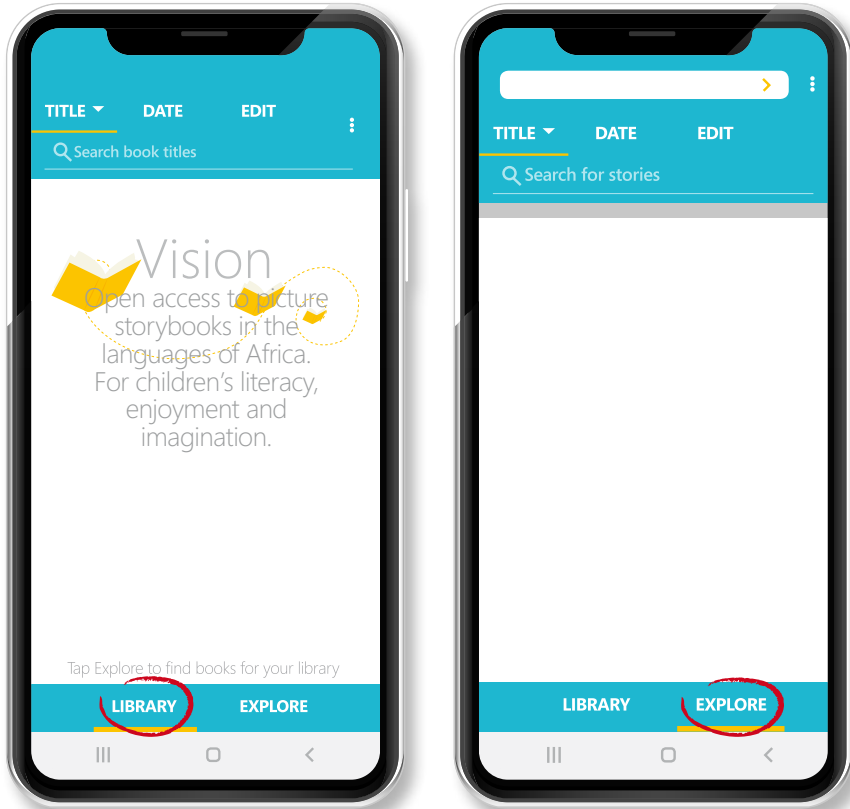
TITLE DATE EDIT

Search book titles

Vision
Open access to picture storybooks in the languages of Africa. For children's literacy, enjoyment and imagination.

Tap Explore to find books for your library

LIBRARY EXPLORE

TITLE DATE EDIT

Search for stories

LIBRARY EXPLORE